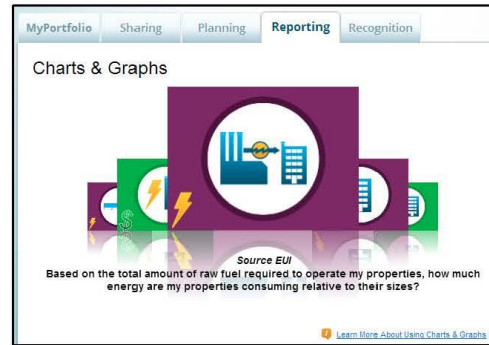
MyPortfolio Sharing Planning Reporting Recognition

Charts & Graphs

Source EUI
Based on the total amount of raw fuel required to operate my properties, how much energy are my properties consuming relative to their sizes?

Learn More About Using Charts & Graphs